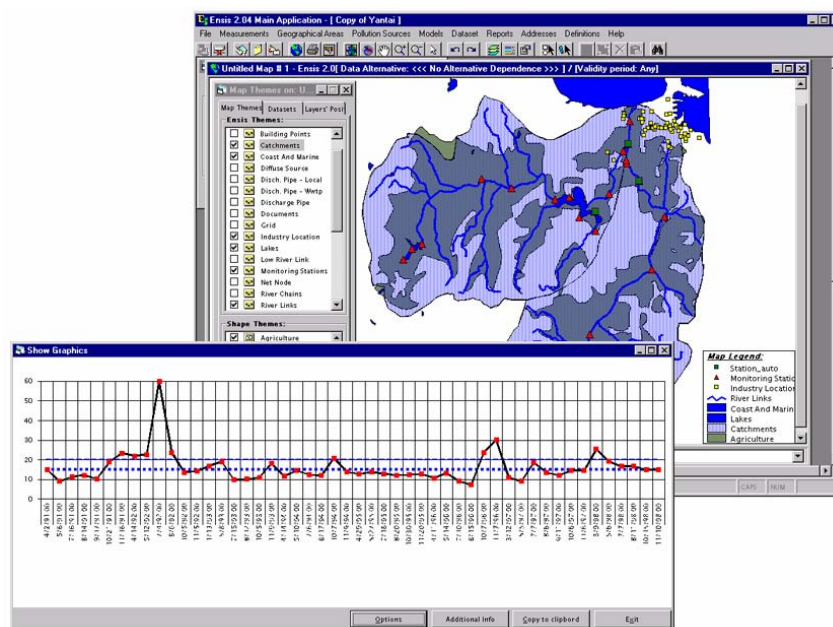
Ensis 2.04 Main Application - [ Copy of Yantai ]

File Measurements Geographical Areas Pollution Sources Models Dataset Reports Addresses Definitions Help

Untitled Map # 1 - Ensis 2.0[ Data Alternative: <<< No Alternative Dependence >>> ] / [Validity period: Any]

Map Themes on: U...

Map Themes | Datasets | Layers' Posi

Ensis Themes:

Building Points
Catchments
Coast And Marine
Diffuse Source
Disch. Pipe - Local
Disch. Pipe - Wetp
Discharge Pipe
Documents
Grid
Industry Location
Lakes
Low River Link
Monitoring Stations
Net Node
River Chains
River Links

Shape Themes:

Agriculture

Map Legend:
Station_auto
Monitoring Statio
Industry Location
River Links
Coast And Marin
Lakes
Catchments
Agriculture

CAPS NUM

Show Graphics

60
50
40
30
20
10
0

4/2/91 0:00
5/6/91 0:00
7/16/91 0:00
8/14/91 0:00
9/11/91 0:00
10/21/91 0:00
11/18/91 0:00
4/14/92 0:00
5/12/92 0:00
7/14/92 0:00
8/10/92 0:00
10/15/92 0:00
11/10/92 0:00
4/8/93 0:00
5/8/93 0:00
7/15/93 0:00
8/10/93 0:00
10/15/93 0:00
11/10/93 0:00
4/18/94 0:00
5/10/94 0:00
7/6/94 0:00
8/11/94 0:00
10/17/94 0:00
11/9/94 0:00
4/25/95 0:00
5/9/95 0:00
7/18/95 0:00
8/10/95 0:00
10/18/95 0:00
11/22/95 0:00
4/11/96 0:00
5/14/96 0:00
7/10/96 0:00
8/17/96 0:00
10/17/96 0:00
11/17/96 0:00
3/12/97 0:00
4/9/97 0:00
7/7/97 0:00
8/8/97 0:00
9/11/97 0:00
10/6/97 0:00
11/6/97 0:00
5/19/98 0:00
5/6/98 0:00
7/7/98 0:00
8/11/98 0:00
10/14/98 0:00
11/10/98 0:00

Options | Additional Info | Copy to clipbord | Exit